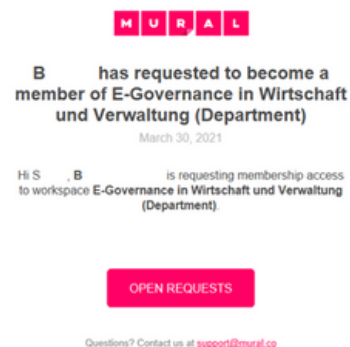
MURAL

B has requested to become a member of E-Governance in Wirtschaft und Verwaltung (Department)

March 30, 2021

Hi S , B is requesting membership access to workspace **E-Governance in Wirtschaft und Verwaltung (Department)**.

OPEN REQUESTS

Questions? Contact us at support@mural.co